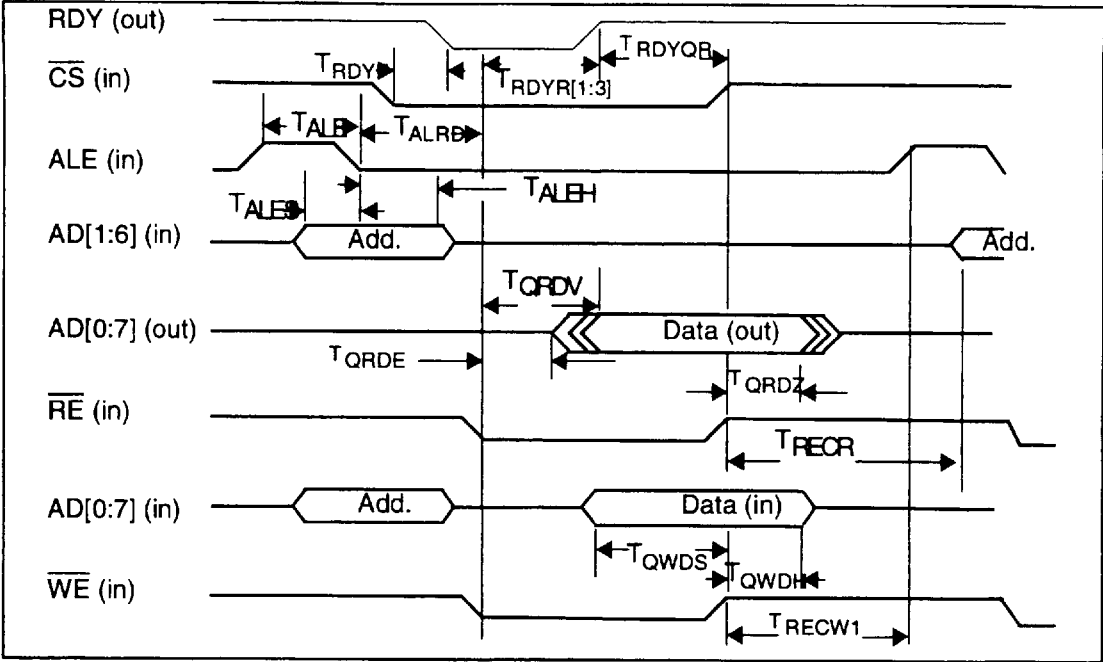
RDY (out)

$\overline{CS}$ (in)

$T_{RDY}$

$T_{RDYR[1:3]}$

$T_{RDYQB}$

$T_{ALE}$

$T_{ALRD}$

ALE (in)

$T_{ALEH}$

$T_{ALES}$

AD[1:6] (in)

Add.

Add.

$T_{QRDV}$

AD[0:7] (out)

Data (out)

$T_{QRDE}$

$T_{QRDZ}$

$\overline{RE}$ (in)

$T_{RECR}$

AD[0:7] (in)

Add.

Data (in)

$T_{QWDS}$

$T_{QWDH}$

$\overline{WE}$ (in)

$T_{RECW1}$